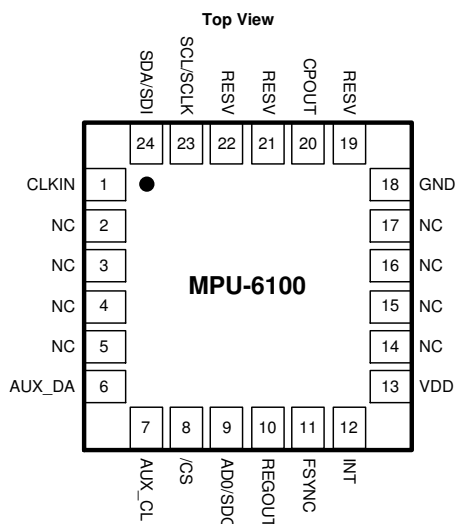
Top View

SDA/SDI
SCL/SCLK
RESV
RESV
CPOUT
RESV

24
23
22
21
20
19

CLKIN 1
NC 2
NC 3
NC 4
NC 5
AUX_DA 6

MPU-6100

18 GND
17 NC
16 NC
15 NC
14 NC
13 VDD

7
8
9
10
11
12

AUX_CL
/CS
AD0/SDO
REGOUT
FSYNC
INT